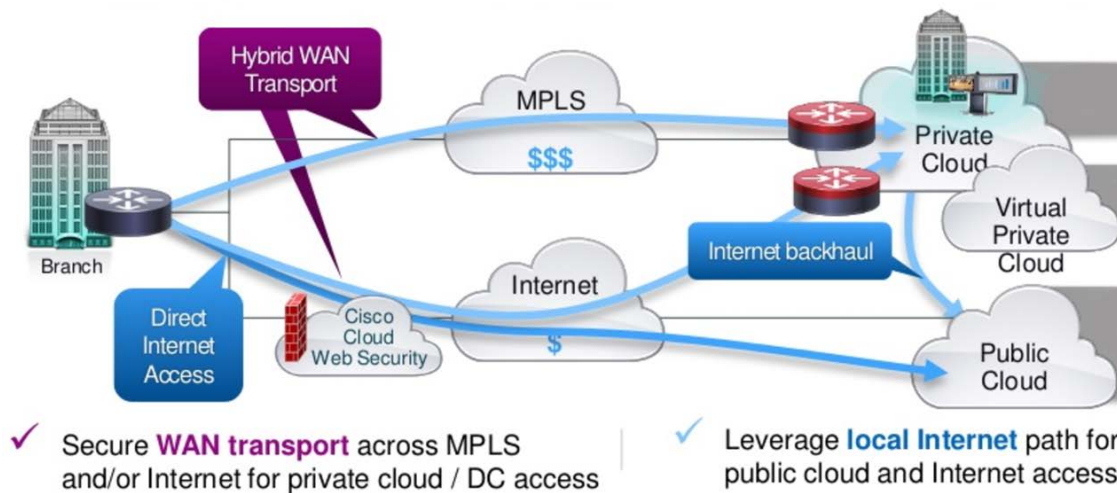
Hybrid WAN Transport

MPLS

$$$

Private Cloud

Virtual Private Cloud

Branch

Internet backhaul

Internet

Direct Internet Access

Cisco Cloud Web Security

$

Public Cloud

✓ Secure **WAN transport** across MPLS and/or Internet for private cloud / DC access

✓ Leverage **local Internet** path for public cloud and Internet access